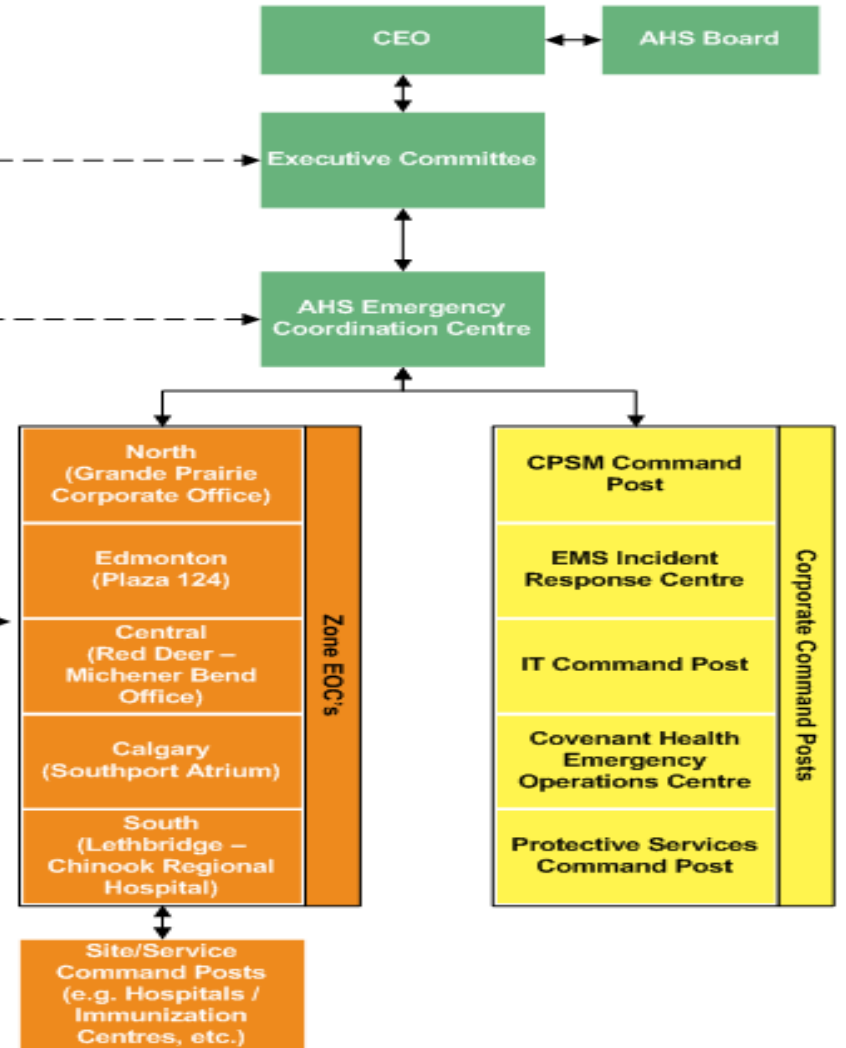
CEO

AHS Board

Executive Committee

AHS Emergency Coordination Centre

North (Grande Prairie Corporate Office)

Edmonton (Plaza 124)

Central (Red Deer – Michener Bend Office)

Calgary (Southport Atrium)

South (Lethbridge – Chinook Regional Hospital)

Zone EOC's

Site/Service Command Posts (e.g. Hospitals / Immunization Centres, etc.)

CPSM Command Post

EMS Incident Response Centre

IT Command Post

Covenant Health Emergency Operations Centre

Protective Services Command Post

Corporate Command Posts